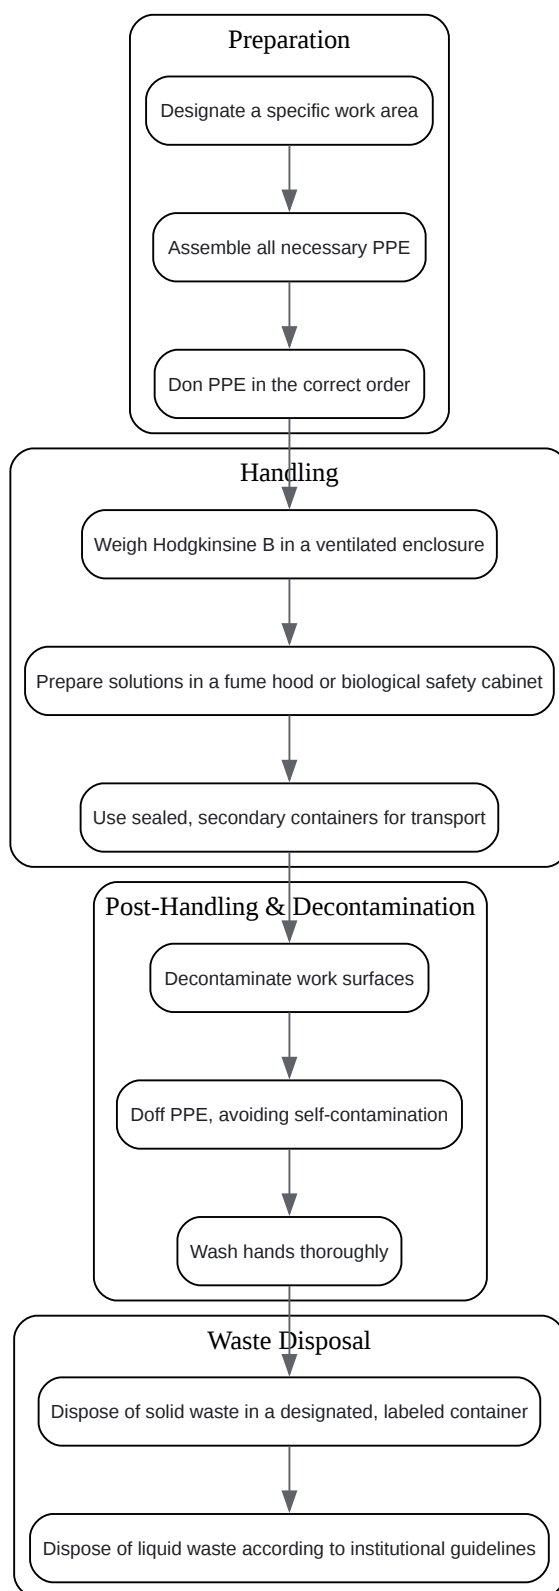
Preparation

Designate a specific work area

Assemble all necessary PPE

Don PPE in the correct order

Handling

Weigh Hodgkinsine B in a ventilated enclosure

Prepare solutions in a fume hood or biological safety cabinet

Use sealed, secondary containers for transport

Post-Handling & Decontamination

Decontaminate work surfaces

Doff PPE, avoiding self-contamination

Wash hands thoroughly

Waste Disposal

Dispose of solid waste in a designated, labeled container

Dispose of liquid waste according to institutional guidelines